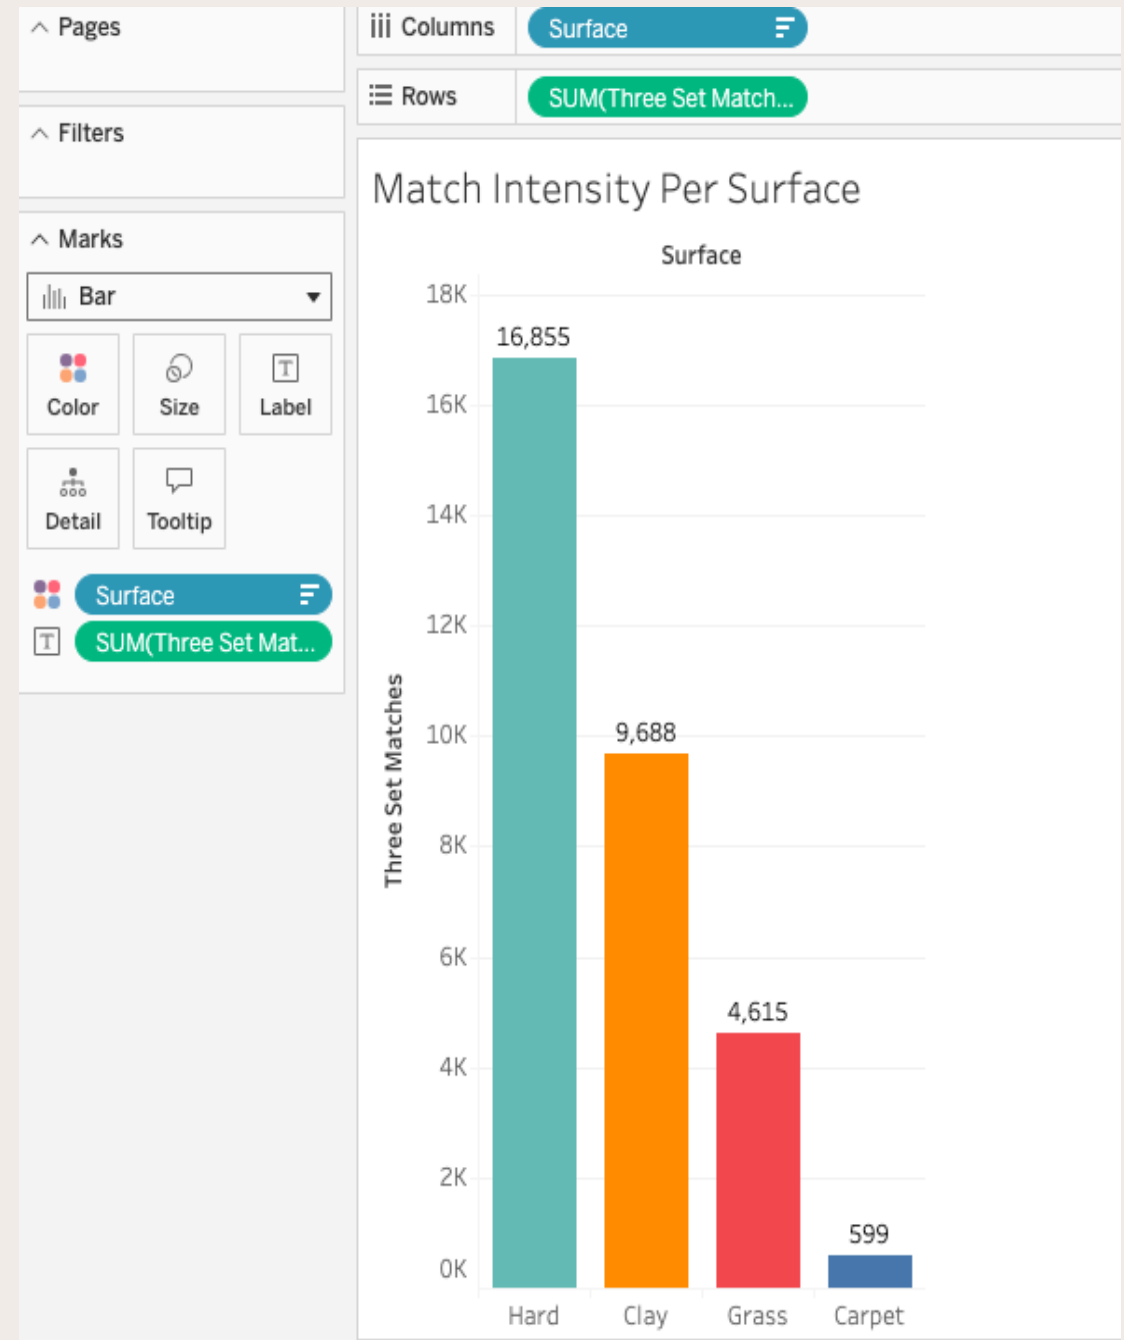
Pages

Filters

Marks

Bar

Color

Size

Label

Detail

Tooltip

Surface

SUM(Three Set Mat...

Columns

Surface

Rows

SUM(Three Set Match...

Match Intensity Per Surface

Surface

Three Set Matches

18K
16K
14K
12K
10K
8K
6K
4K
2K
0K

16,855
9,688
4,615
599

Hard
Clay
Grass
Carpet